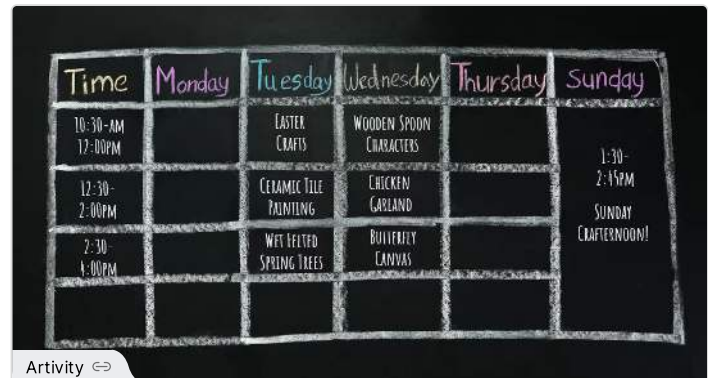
| Time | Monday | Tuesday | Wednesday | Thursday | Sunday |
|---|---|---|---|---|---|
| 10:30-AM 12:00PM | | EASTER CRAFTS | WOODEN SPOON CHARACTERS | | 1:30-2:45PM SUNDAY CRAFTERNOON! |
| 12:30-2:00PM | | CERAMIC TILE PAINTING | CHICKEN GARLAND | | |
| 2:30-4:00PM | | WET FELTED SPRING TREES | BUTTERFLY CANVAS | | |
| | | | | | |

Artivity